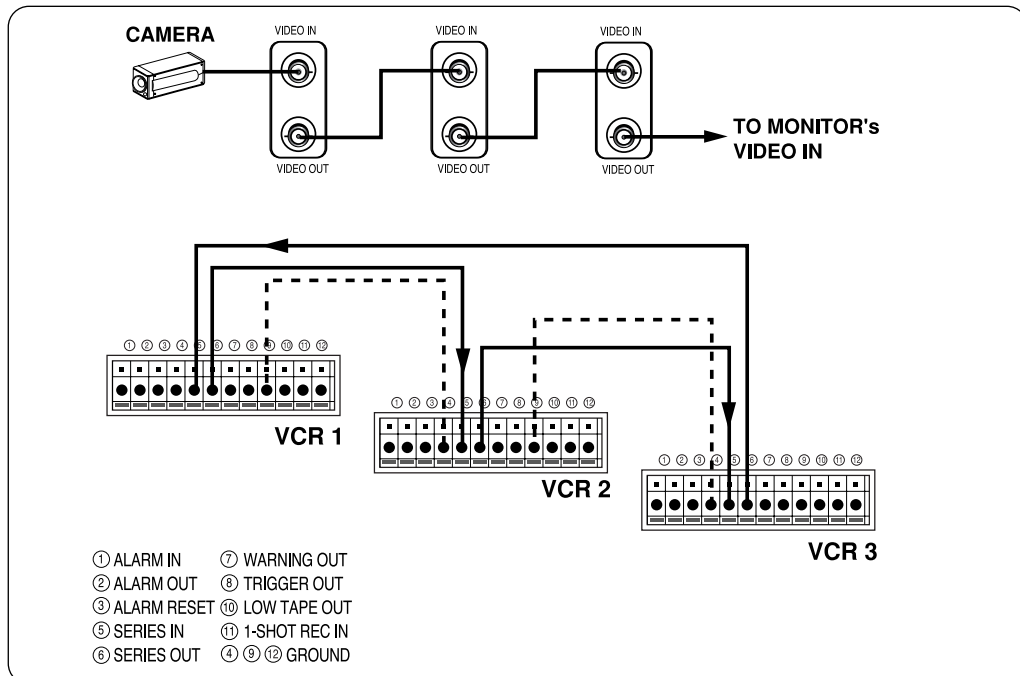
CAMERA

VIDEO IN

VIDEO OUT

VIDEO IN

VIDEO OUT

VIDEO IN

VIDEO OUT

TO MONITOR's VIDEO IN

① ② ③ ④ ⑤ ⑥ ⑦ ⑧ ⑨ ⑩ ⑪ ⑫

VCR 1

① ② ③ ④ ⑤ ⑥ ⑦ ⑧ ⑨ ⑩ ⑪ ⑫

VCR 2

① ② ③ ④ ⑤ ⑥ ⑦ ⑧ ⑨ ⑩ ⑪ ⑫

VCR 3

① ALARM IN
② ALARM OUT
③ ALARM RESET
⑤ SERIES IN
⑥ SERIES OUT

⑦ WARNING OUT
⑧ TRIGGER OUT
⑩ LOW TAPE OUT
⑪ 1-SHOT REC IN
④ ⑨ ⑫ GROUND